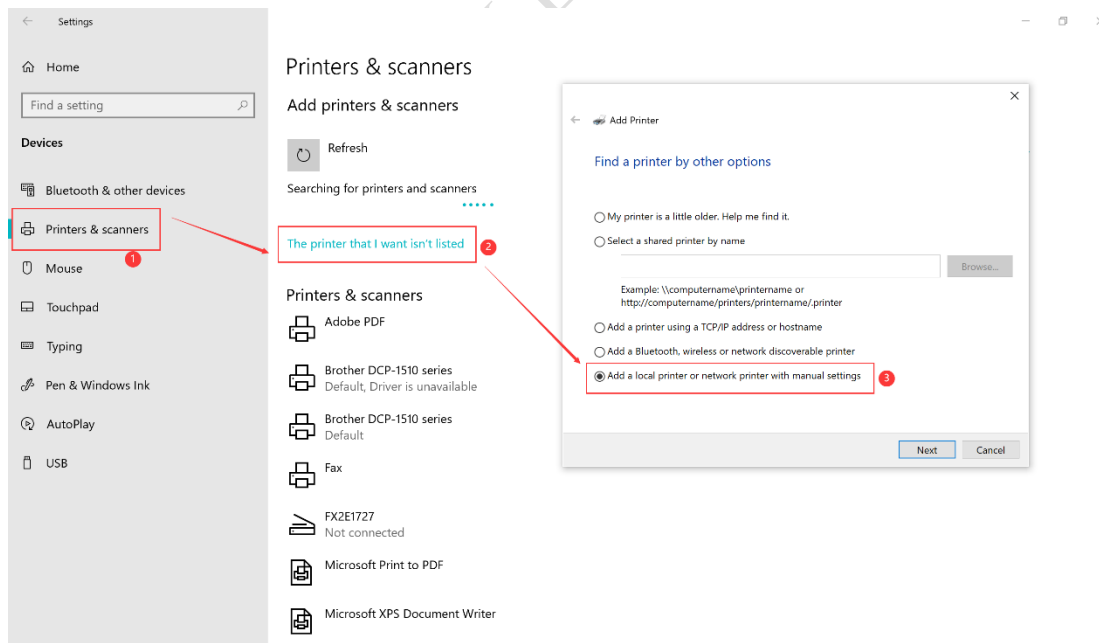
Settings

Home

Find a setting

Devices

Bluetooth & other devices

Printers & scanners

1

Mouse

Touchpad

Typing

Pen & Windows Ink

AutoPlay

USB

Printers & scanners

Add printers & scanners

Refresh

Searching for printers and scanners

The printer that I want isn't listed

2

Printers & scanners

Adobe PDF

Brother DCP-1510 series
Default, Driver is unavailable

Brother DCP-1510 series
Default

Fax

FX2E1727
Not connected

Microsoft Print to PDF

Microsoft XPS Document Writer

Add Printer

Find a printer by other options

My printer is a little older. Help me find it.

Select a shared printer by name

Browse...

Example: \\computername\printername or http://computername/printers/printername/.printer

Add a printer using a TCP/IP address or hostname

Add a Bluetooth, wireless or network discoverable printer

Add a local printer or network printer with manual settings

3

Next

Cancel